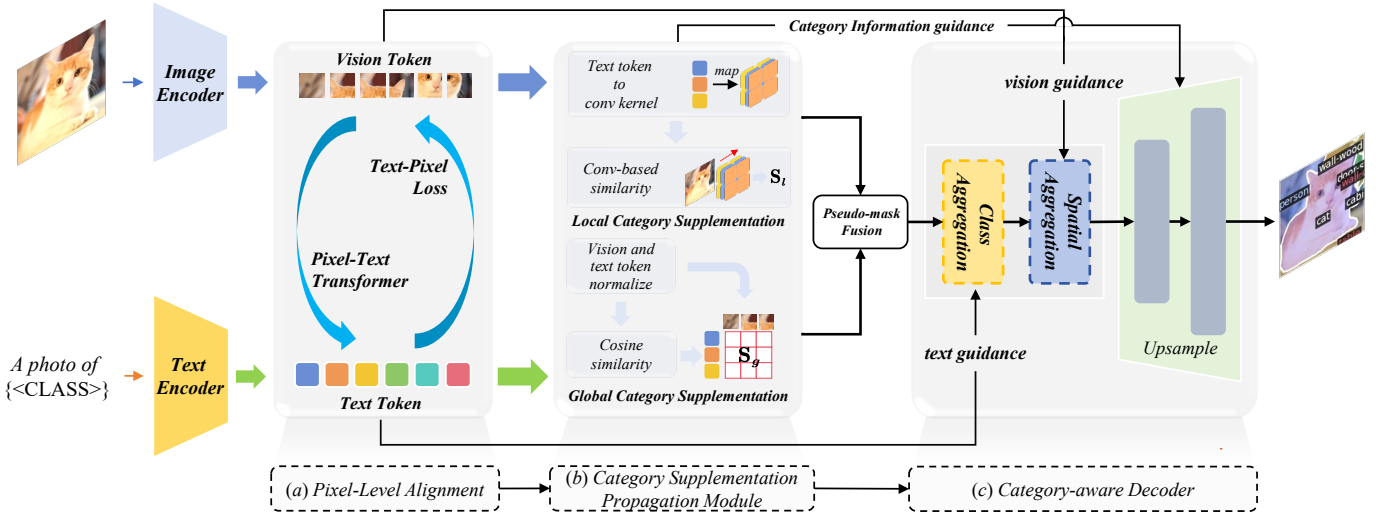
Image Encoder

Vision Token

Text-Pixel Loss

Pixel-Text Transformer

Text Token

A photo of {<CLASS>}

Text Encoder

Category Information guidance

Text token to conv kernel

map

Conv-based similarity

$\mathbf{S}_l$

Local Category Supplementation

Vision and text token normalize

Cosine similarity

$\mathbf{S}_g$

Global Category Supplementation

Pseudo-mask Fusion

vision guidance

Class Aggregation

Spatial Aggregation

text guidance

Upsample

person

wall-wood

door

cat

cab

(a) Pixel-Level Alignment

(b) Category Supplementation Propagation Module

(c) Category-aware Decoder